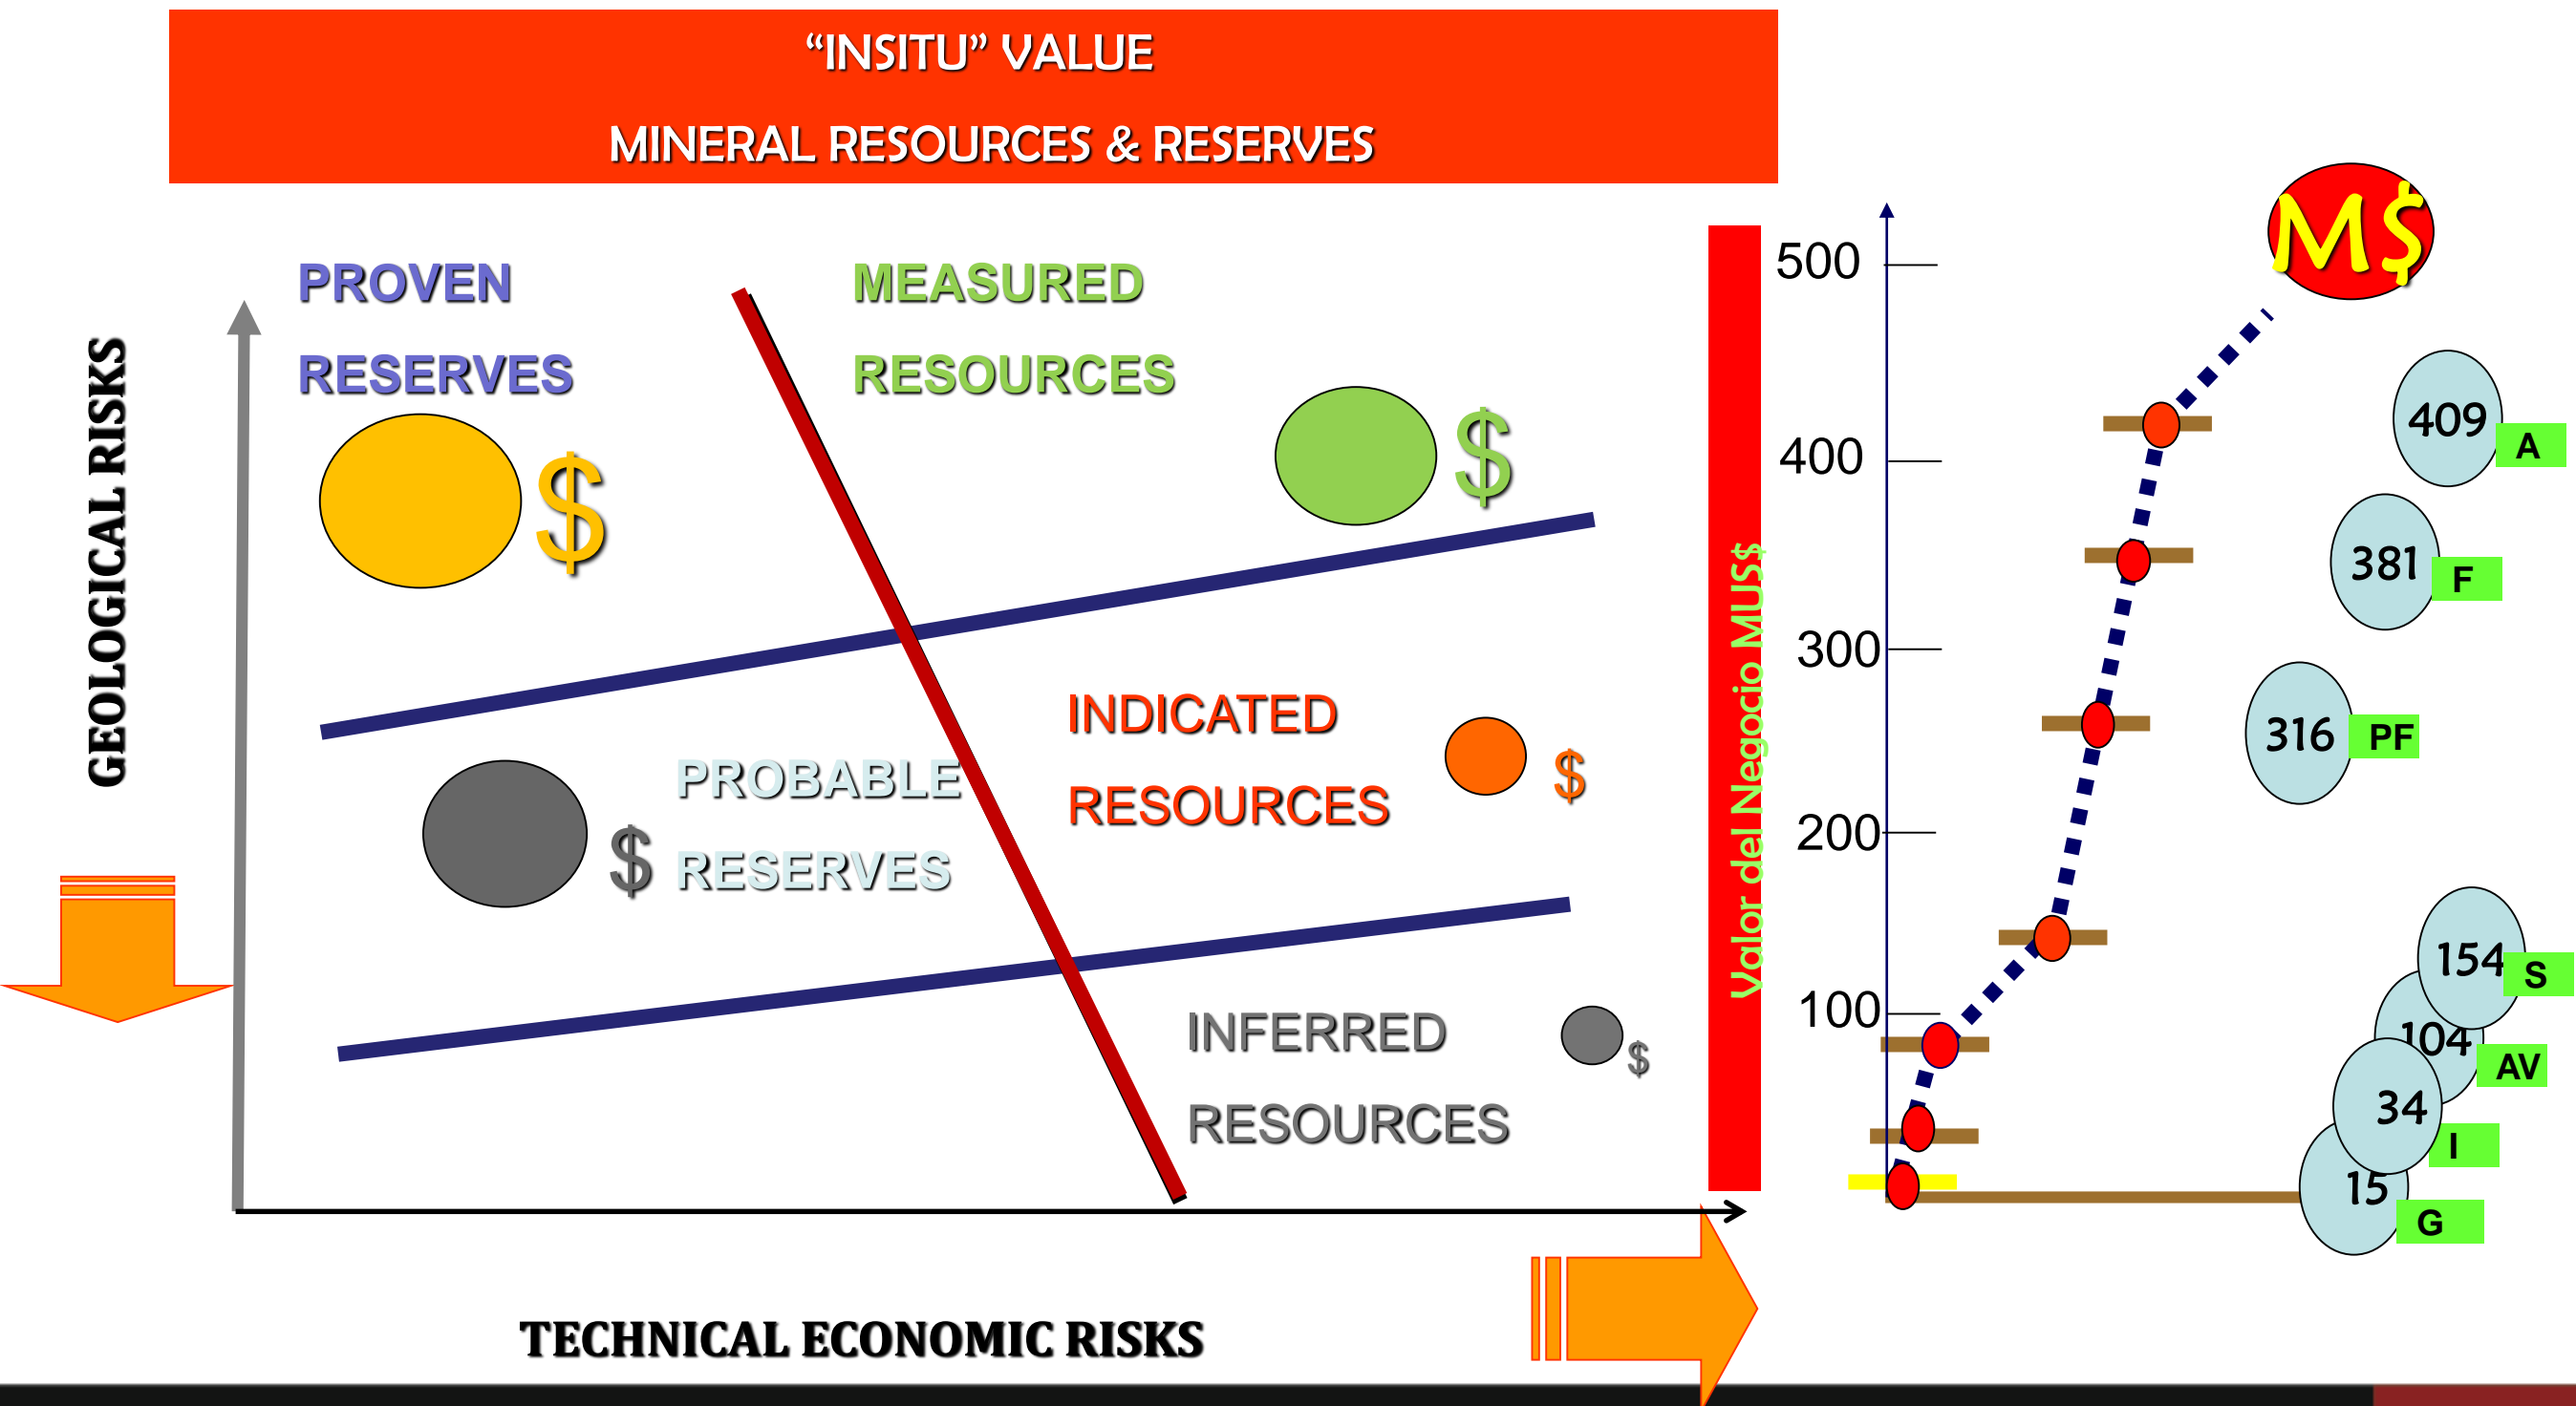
"INSITU" VALUE

MINERAL RESOURCES & RESERVES

GEOLOGICAL RISKS

PROVEN

RESERVES

$

MEASURED

RESOURCES

$

PROBABLE

RESERVES

$

INDICATED

RESOURCES

$

INFERRED

RESOURCES

$

TECHNICAL ECONOMIC RISKS

Valor del Negocio MUS$

500

400

300

200

100

M$

409 A

381 F

316 PF

154 S

104 AV

34 I

15 G